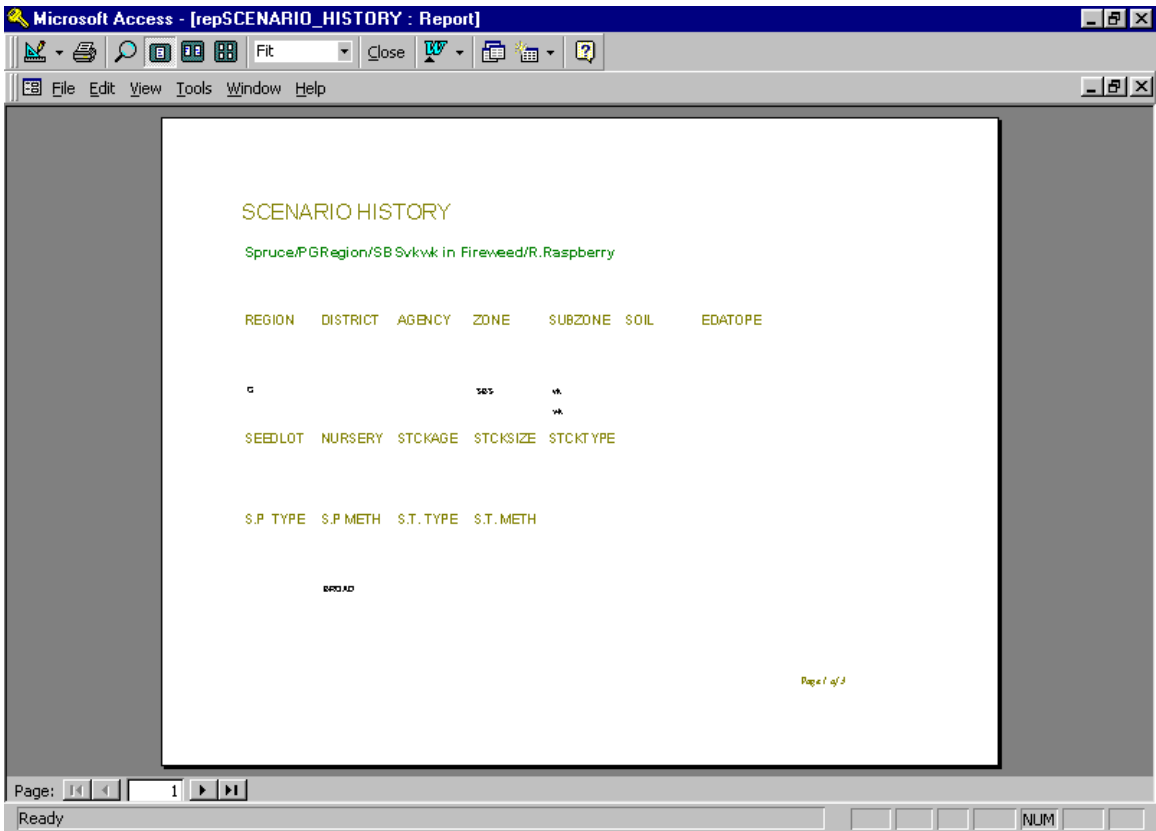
Microsoft Access - [repSCENARIO_HISTORY : Report]

Fit Close

File Edit View Tools Window Help

SCENARIO HISTORY

Spruce/PGRegion/SBSvkwk in Fireweed/R.Raspberry

REGION DISTRICT AGENCY ZONE SUBZONE SOIL EDATOPE

G SBS vk wk

SEEDLOT NURSERY STCKAGE STCKSIZE STCKTYPE

S.P TYPE S.P METH S.T. TYPE S.T. METH

BROAD

Page 1 of 3

Page: 1

Ready NUM